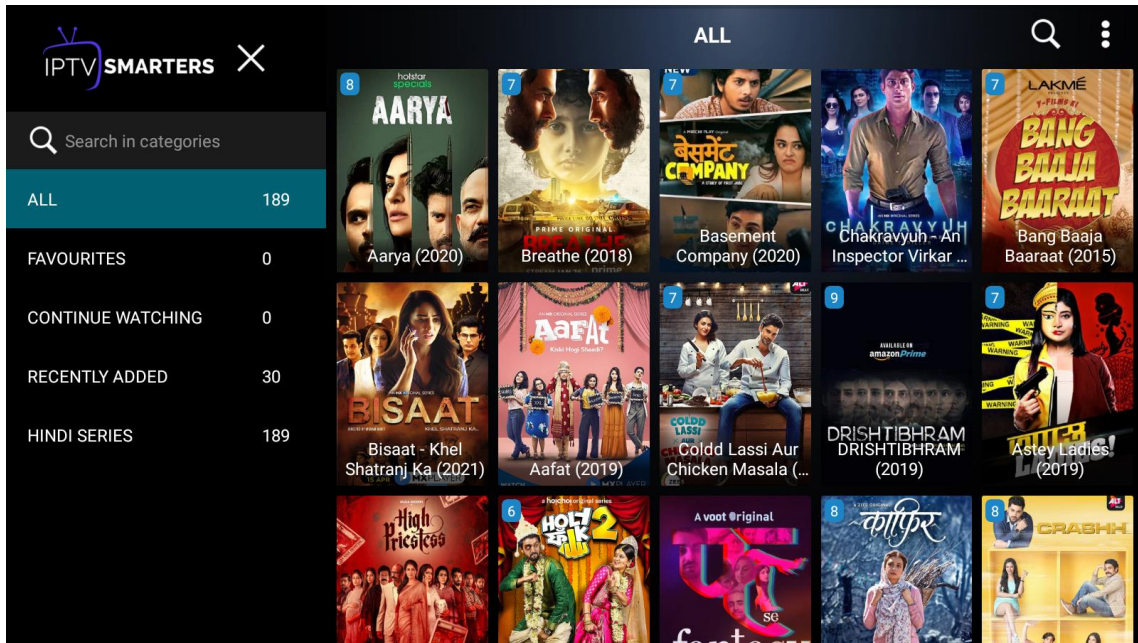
IPTV SMARTERS

Search in categories

ALL 189

FAVOURITES 0

CONTINUE WATCHING 0

RECENTLY ADDED 30

HINDI SERIES 189

ALL

8
hotstar specials
AARYA
Aarya (2020)

7
PRIME ORIGINAL
BREATHE
Breathe (2018)

7
NEW
बेसमेंट COMPANY
Basement Company (2020)

CHAKRAVYUH
Chakravyuh - An Inspector Virkar ...

7
LAKMÉ
BANG BAAJA BAARAAT
Bang Baaja Baaraat (2015)

BISAAT
Bisaat - Khel Shatranj Ka (2021)
15 APR MX PLAYER

AAFAT
Kisko Hogi Shaadi?
Aafat (2019)

7
COLDD LASSI
Coldd Lassi Aur Chicken Masala (...

9
AVAILABLE ON amazon Prime
DRISHTIBHRAM
DRISHTIBHRAM (2019)

7
WARNING
Astey Ladies!
Astey Ladies (2019)

High Priestess

6
a hoichoi original series
HOLY FAK 2

A voot Original
se
fantasy

8
काफ़िर

8
CRASHH